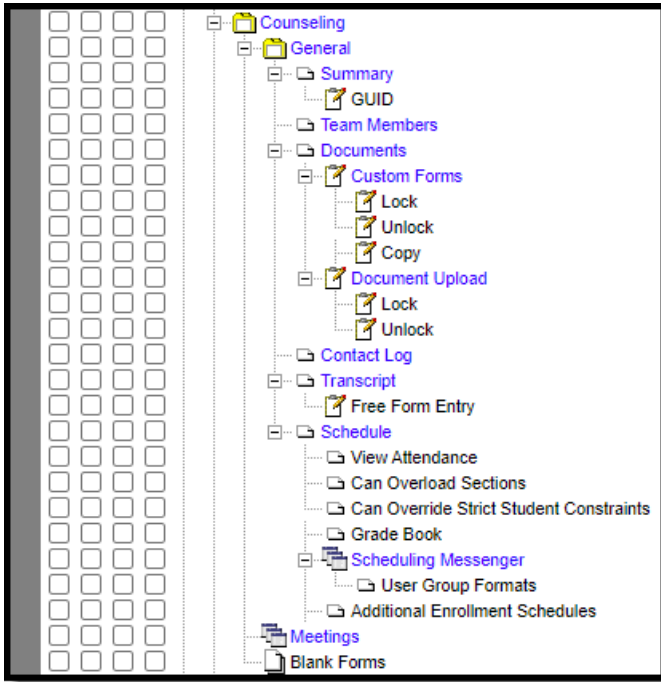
Counseling
General
Summary
GUID
Team Members
Documents
Custom Forms
Lock
Unlock
Copy
Document Upload
Lock
Unlock
Contact Log
Transcript
Free Form Entry
Schedule
View Attendance
Can Overload Sections
Can Override Strict Student Constraints
Grade Book
Scheduling Messenger
User Group Formats
Additional Enrollment Schedules
Meetings
Blank Forms